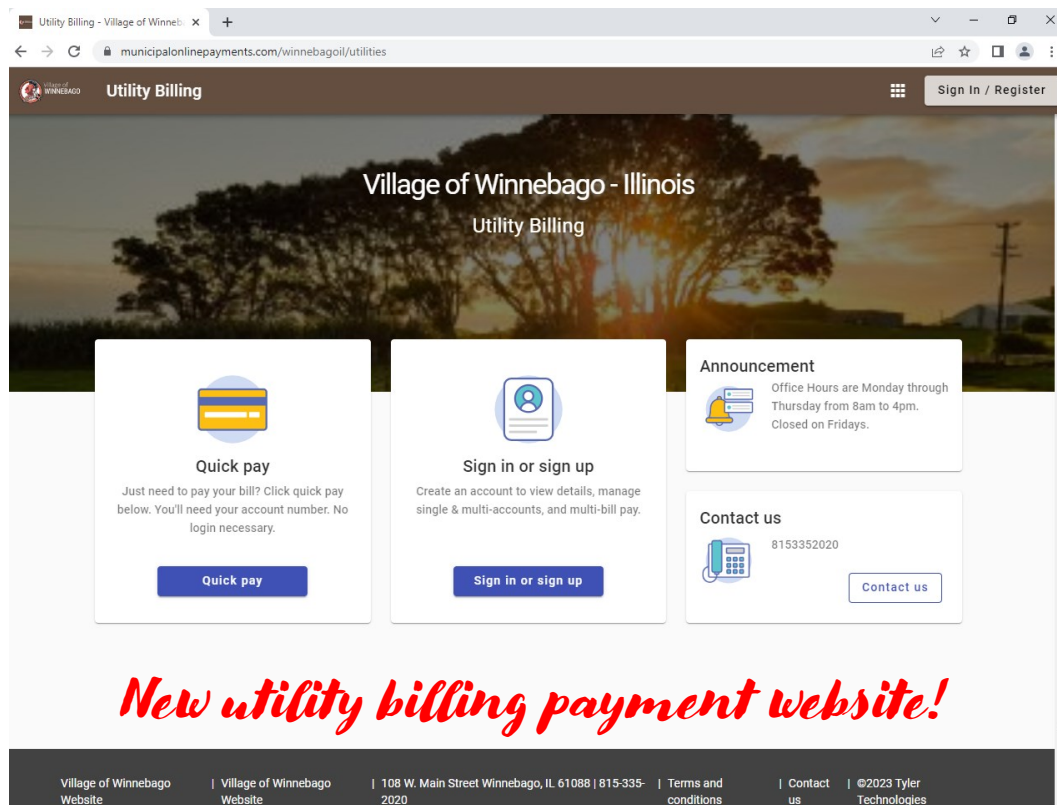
Utility Billing - Village of Winneba ×  +

municipalonlinepayments.com/winnebagoil/utilities

Village of WINNEBAGO  Utility Billing

Sign In / Register

Village of Winnebago - Illinois

Utility Billing

Quick pay

Just need to pay your bill? Click quick pay below. You'll need your account number. No login necessary.

Quick pay

Sign in or sign up

Create an account to view details, manage single & multi-accounts, and multi-bill pay.

Sign in or sign up

Announcement

Office Hours are Monday through Thursday from 8am to 4pm. Closed on Fridays.

Contact us

8153352020

Contact us

New utility billing payment website!

Village of Winnebago Website | Village of Winnebago Website | 108 W. Main Street Winnebago, IL 61088 | 815-335-2020 | Terms and conditions | Contact us | ©2023 Tyler Technologies